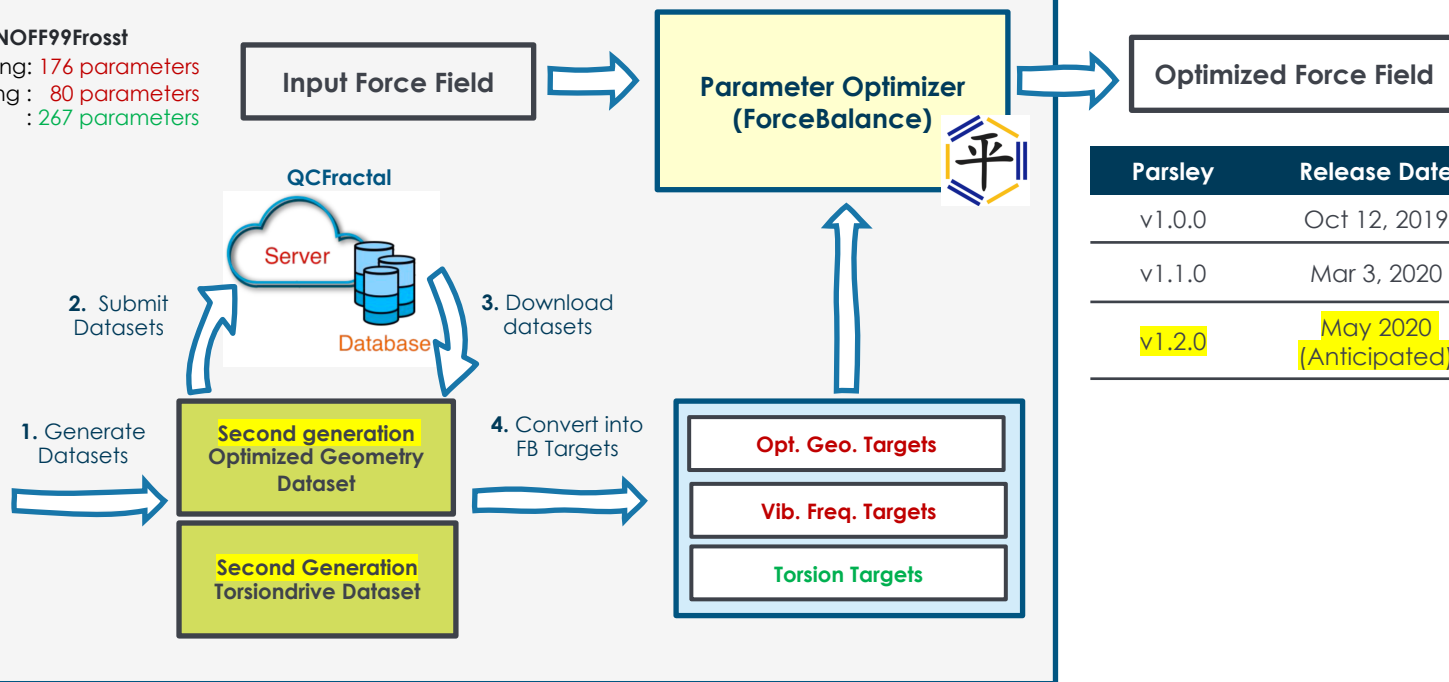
NOFF99Frosst
ng: 176 parameters
ng : 80 parameters
: 267 parameters

Input Force Field

Parameter Optimizer (ForceBalance)

平

Optimized Force Field

| Parsley | Release Date |
|---|---|
| v1.0.0 | Oct 12, 2019 |
| v1.1.0 | Mar 3, 2020 |
| v1.2.0 | May 2020 (Anticipated) |

QCFractal

Server

Database

2. Submit Datasets

3. Download datasets

1. Generate Datasets

Second generation Optimized Geometry Dataset

Second Generation Torsiondrive Dataset

4. Convert into FB Targets

Opt. Geo. Targets

Vib. Freq. Targets

Torsion Targets